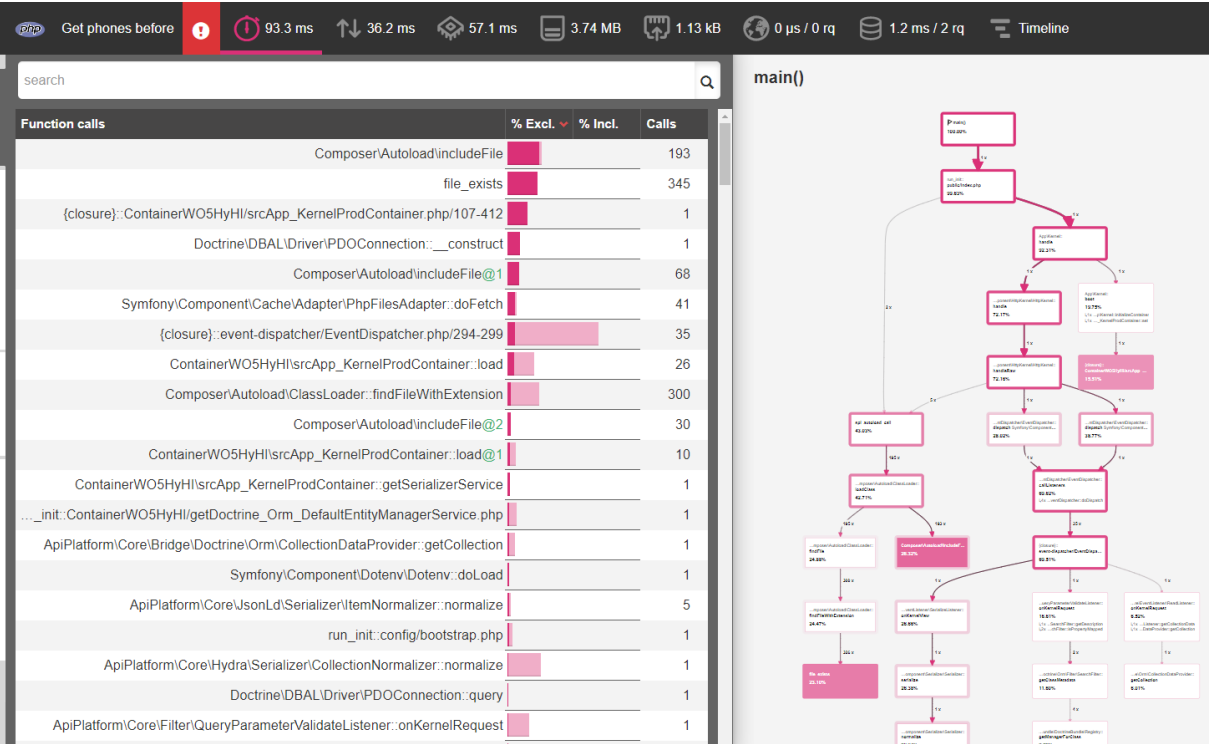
php Get phones before ! 93.3 ms 36.2 ms 57.1 ms 3.74 MB 1.13 kB 0 µs / 0 rq 1.2 ms / 2 rq Timeline

search

main()

| Function calls | % Excl. | % Incl. | Calls |
|---|---|---|---|
| Composer\Autoload\includeFile | | | 193 |
| file_exists | | | 345 |
| {closure}::ContainerWO5HyHI/srcApp_KernelProdContainer.php/107-412 | | | 1 |
| Doctrine\DBAL\Driver\PDOConnection::__construct | | | 1 |
| Composer\Autoload\includeFile@1 | | | 68 |
| Symfony\Component\Cache\Adapter\PhpFilesAdapter::doFetch | | | 41 |
| {closure}::event-dispatcher/EventDispatcher.php/294-299 | | | 35 |
| ContainerWO5HyHI\srcApp_KernelProdContainer::load | | | 26 |
| Composer\Autoload\ClassLoader::findFileWithExtension | | | 300 |
| Composer\Autoload\includeFile@2 | | | 30 |
| ContainerWO5HyHI\srcApp_KernelProdContainer::load@1 | | | 10 |
| ContainerWO5HyHI\srcApp_KernelProdContainer::getSerializerService | | | 1 |
| ..._init::ContainerWO5HyHI/getDoctrine_Orm_DefaultEntityManagerService.php | | | 1 |
| ApiPlatform\Core\Bridge\Doctrine\Orm\CollectionDataProvider::getCollection | | | 1 |
| Symfony\Component\Dotenv\Dotenv::doLoad | | | 1 |
| ApiPlatform\Core\JsonLd\Serializer\ItemNormalizer::normalize | | | 5 |
| run_init::config/bootstrap.php | | | 1 |
| ApiPlatform\Core\Hydra\Serializer\CollectionNormalizer::normalize | | | 1 |
| Doctrine\DBAL\Driver\PDOConnection::query | | | 1 |
| ApiPlatform\Core\Filter\QueryParameterValidateListener::onKernelRequest | | | 1 |

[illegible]